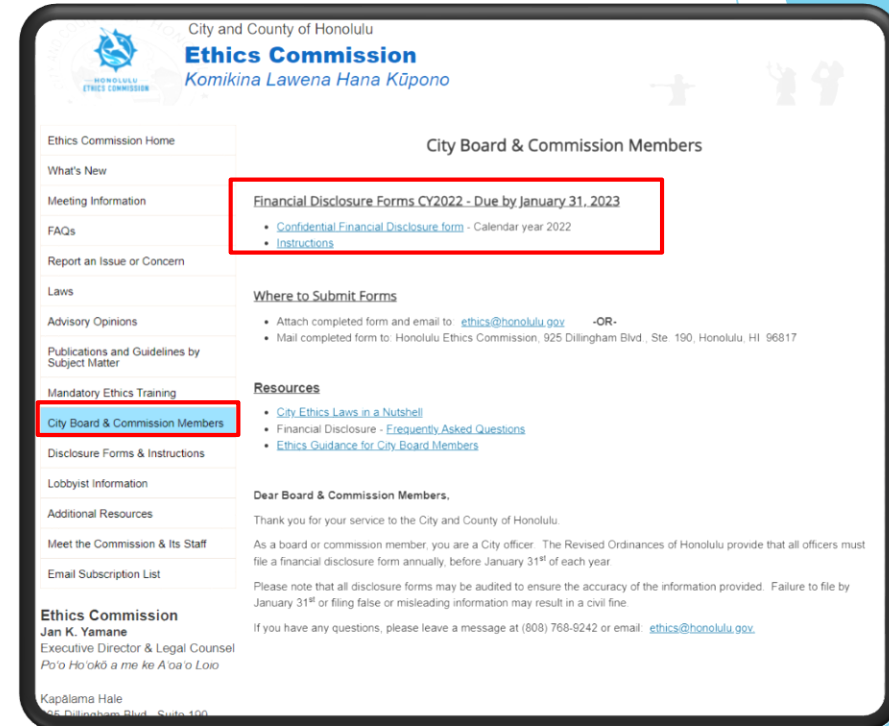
HONOLULU ETHICS COMMISSION

City and County of Honolulu
Ethics Commission
Komikina Lawena Hana Kūpono

Ethics Commission Home
What's New
Meeting Information
FAQs
Report an Issue or Concern
Laws
Advisory Opinions
Publications and Guidelines by Subject Matter
Mandatory Ethics Training
City Board & Commission Members
Disclosure Forms & Instructions
Lobbyist Information
Additional Resources
Meet the Commission & Its Staff
Email Subscription List

Ethics Commission
Jan K. Yamane
Executive Director & Legal Counsel
Po'o Ho'okō a me ke A'oa'o Loio

Kapālama Hale
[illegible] Dillingham Blvd., Suite 190

City Board & Commission Members

Financial Disclosure Forms CY2022 - Due by January 31, 2023

• Confidential Financial Disclosure form - Calendar year 2022
• Instructions

Where to Submit Forms

• Attach completed form and email to: ethics@honolulu.gov -OR-
• Mail completed form to: Honolulu Ethics Commission, 925 Dillingham Blvd., Ste. 190, Honolulu, HI 96817

Resources

• City Ethics Laws in a Nutshell
• Financial Disclosure - Frequently Asked Questions
• Ethics Guidance for City Board Members

Dear Board & Commission Members,

Thank you for your service to the City and County of Honolulu.

As a board or commission member, you are a City officer. The Revised Ordinances of Honolulu provide that all officers must file a financial disclosure form annually, before January 31$^{st}$ of each year.

Please note that all disclosure forms may be audited to ensure the accuracy of the information provided. Failure to file by January 31$^{st}$ or filing false or misleading information may result in a civil fine.

If you have any questions, please leave a message at (808) 768-9242 or email: ethics@honolulu.gov.